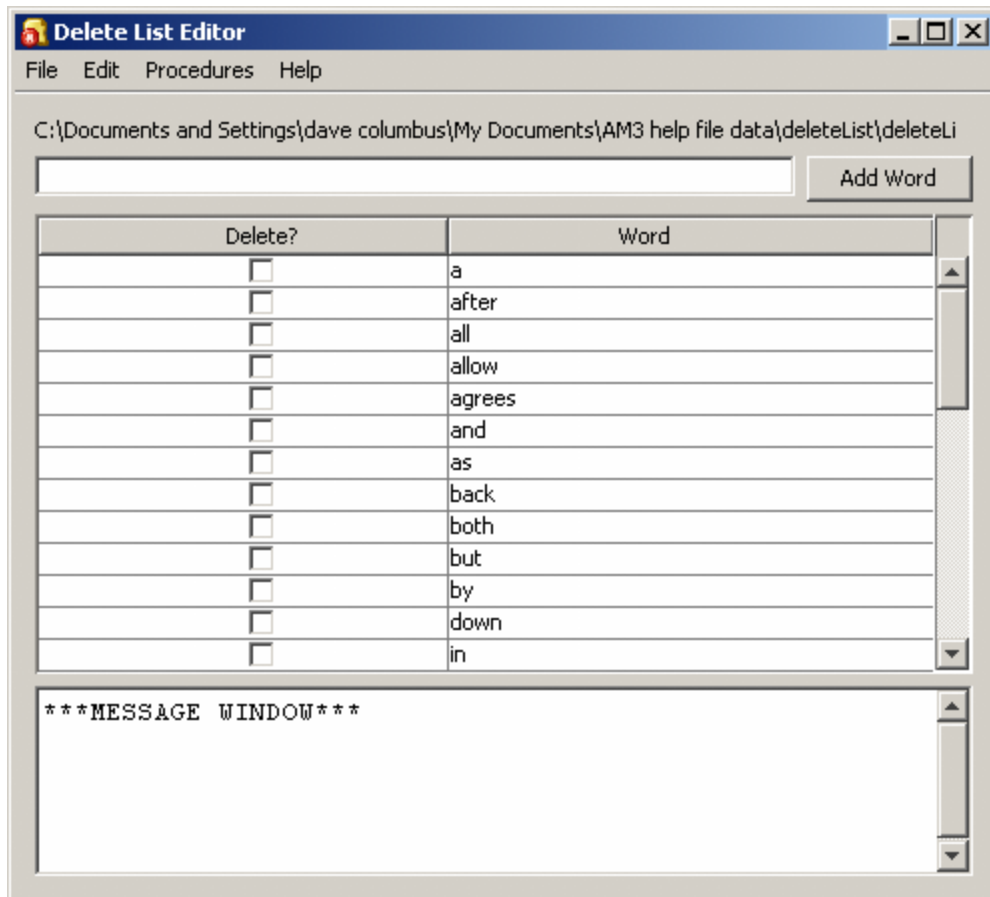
Delete List Editor

File Edit Procedures Help

C:\Documents and Settings\dave columbus\My Documents\AM3 help file data\deleteList\deleteLi

Add Word

| Delete? | Word |
|---|---|
| | a |
| | after |
| | all |
| | allow |
| | agrees |
| | and |
| | as |
| | back |
| | both |
| | but |
| | by |
| | down |
| | in |

***MESSAGE WINDOW***